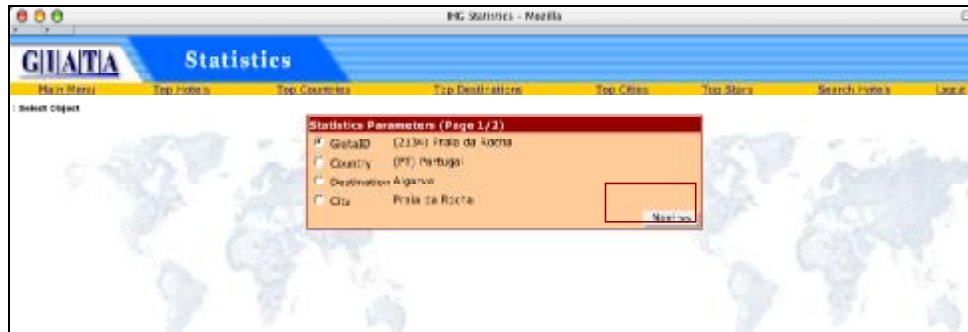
IHG Statistics - Mozilla

GIATA

Statistics

Main Menu | Top Hotels | Top Countries | Top Destinations | Top Cities | Top Stars | Search Hotels | Logout

Select Object

Statistics Parameters (Page 1/2)

GiataID (2236) Praia da Rocha

Country (PT) Portugal

Destination Algarve

City Praia da Rocha

Next >>